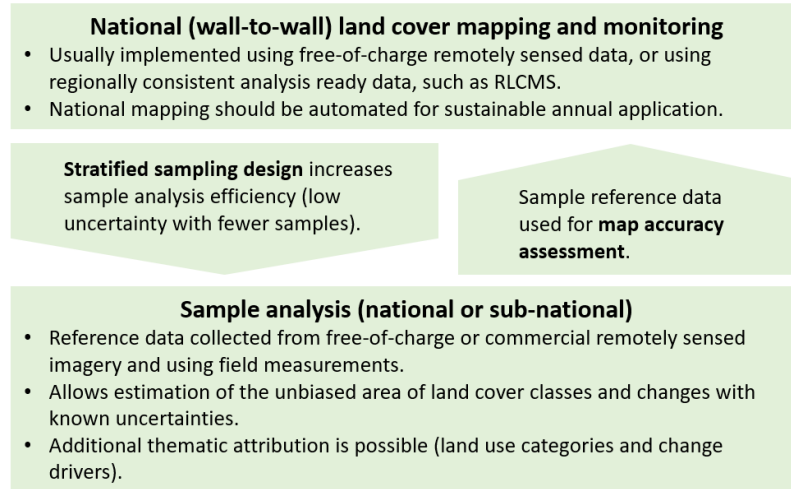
National (wall-to-wall) land cover mapping and monitoring

• Usually implemented using free-of-charge remotely sensed data, or using regionally consistent analysis ready data, such as RLCMS.
• National mapping should be automated for sustainable annual application.

**Stratified sampling design** increases sample analysis efficiency (low uncertainty with fewer samples).

Sample reference data used for **map accuracy assessment**.

Sample analysis (national or sub-national)

• Reference data collected from free-of-charge or commercial remotely sensed imagery and using field measurements.
• Allows estimation of the unbiased area of land cover classes and changes with known uncertainties.
• Additional thematic attribution is possible (land use categories and change drivers).